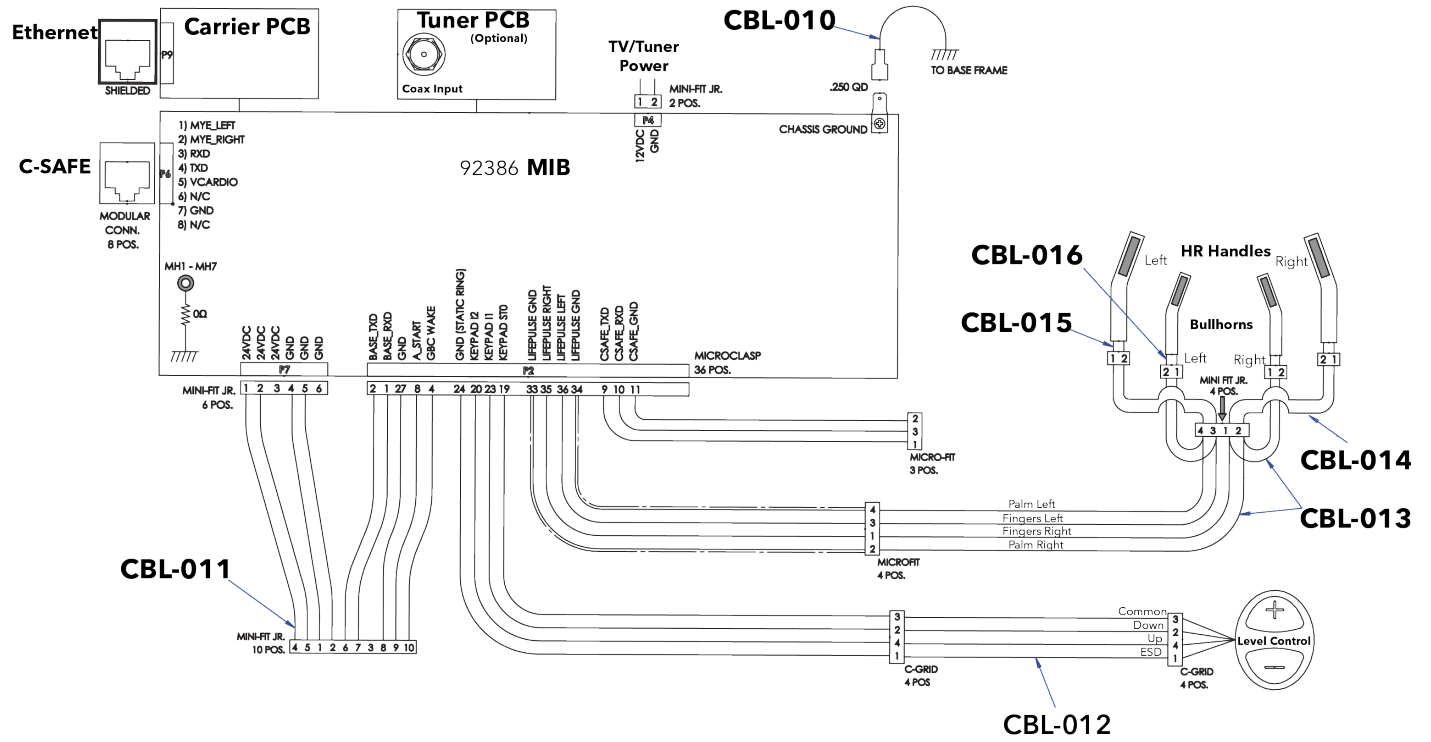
Ethernet

P9

SHIELDED

Carrier PCB

Tuner PCB
(Optional)

Coax Input

TV/Tuner Power

MINI-FIT JR.
2 POS.

1 2

P4

12VDC
GND

CBL-010

TO BASE FRAME

.250 QD

CHASSIS GROUND

C-SAFE

P6

MODULAR CONN.
8 POS.

1) MYE_LEFT
2) MYE_RIGHT
3) RXD
4) TXD
5) VCARDIO
6) N/C
7) GND
8) N/C

92386 MIB

MH1 - MH7

0Ω

24VDC
24VDC
24VDC
GND
GND
GND

P7

MINI-FIT JR.
6 POS.

1 2 3 4 5 6

BASE_TXD
BASE_RXD
GND
A_START
GBC WAKE
GND (STATIC RING)
KEYPAD I2
KEYPAD I1
KEYPAD ST0
LIFEPULSE GND
LIFEPULSE RIGHT
LIFEPULSE LEFT
LIFEPULSE GND
CSAFE_TXD
CSAFE_RXD
CSAFE_GND

P2

MICROCLASP
36 POS.

2 1 27 8 4 24 20 23 19 33 35 36 34 9 10 11

2
3
1

MICRO-FIT
3 POS.

CBL-016

CBL-015

HR Handles

Left

Right

Bullhorns

1 2

2 1

Left

Right

1 2

2 1

MINI FIT JR.
4 POS.

4 3 1 2

CBL-014

CBL-013

4
3
1
2

Palm Left
Fingers Left
Fingers Right
Palm Right

MICROFIT
4 POS.

CBL-011

MINI-FIT JR.
10 POS.

4 5 1 2 6 7 3 8 9 10

3
2
4
1

C-GRID
4 POS

Common
Down
Up
ESD

3
2
4
1

C-GRID
4 POS.

+

Level Control

−

CBL-012